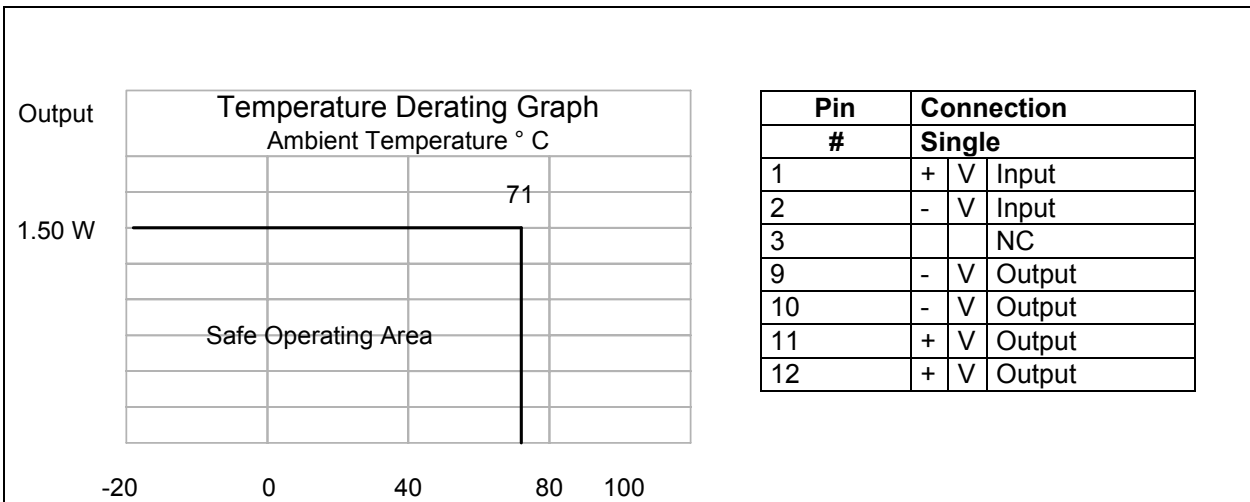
Output

Temperature Derating Graph
Ambient Temperature ° C

71

1.50 W

Safe Operating Area

-20 0 40 80 100

| Pin # | Connection Single | | |
|---|---|---|---|
| 1 | + | V | Input |
| 2 | - | V | Input |
| 3 | | | NC |
| 9 | - | V | Output |
| 10 | - | V | Output |
| 11 | + | V | Output |
| 12 | + | V | Output |